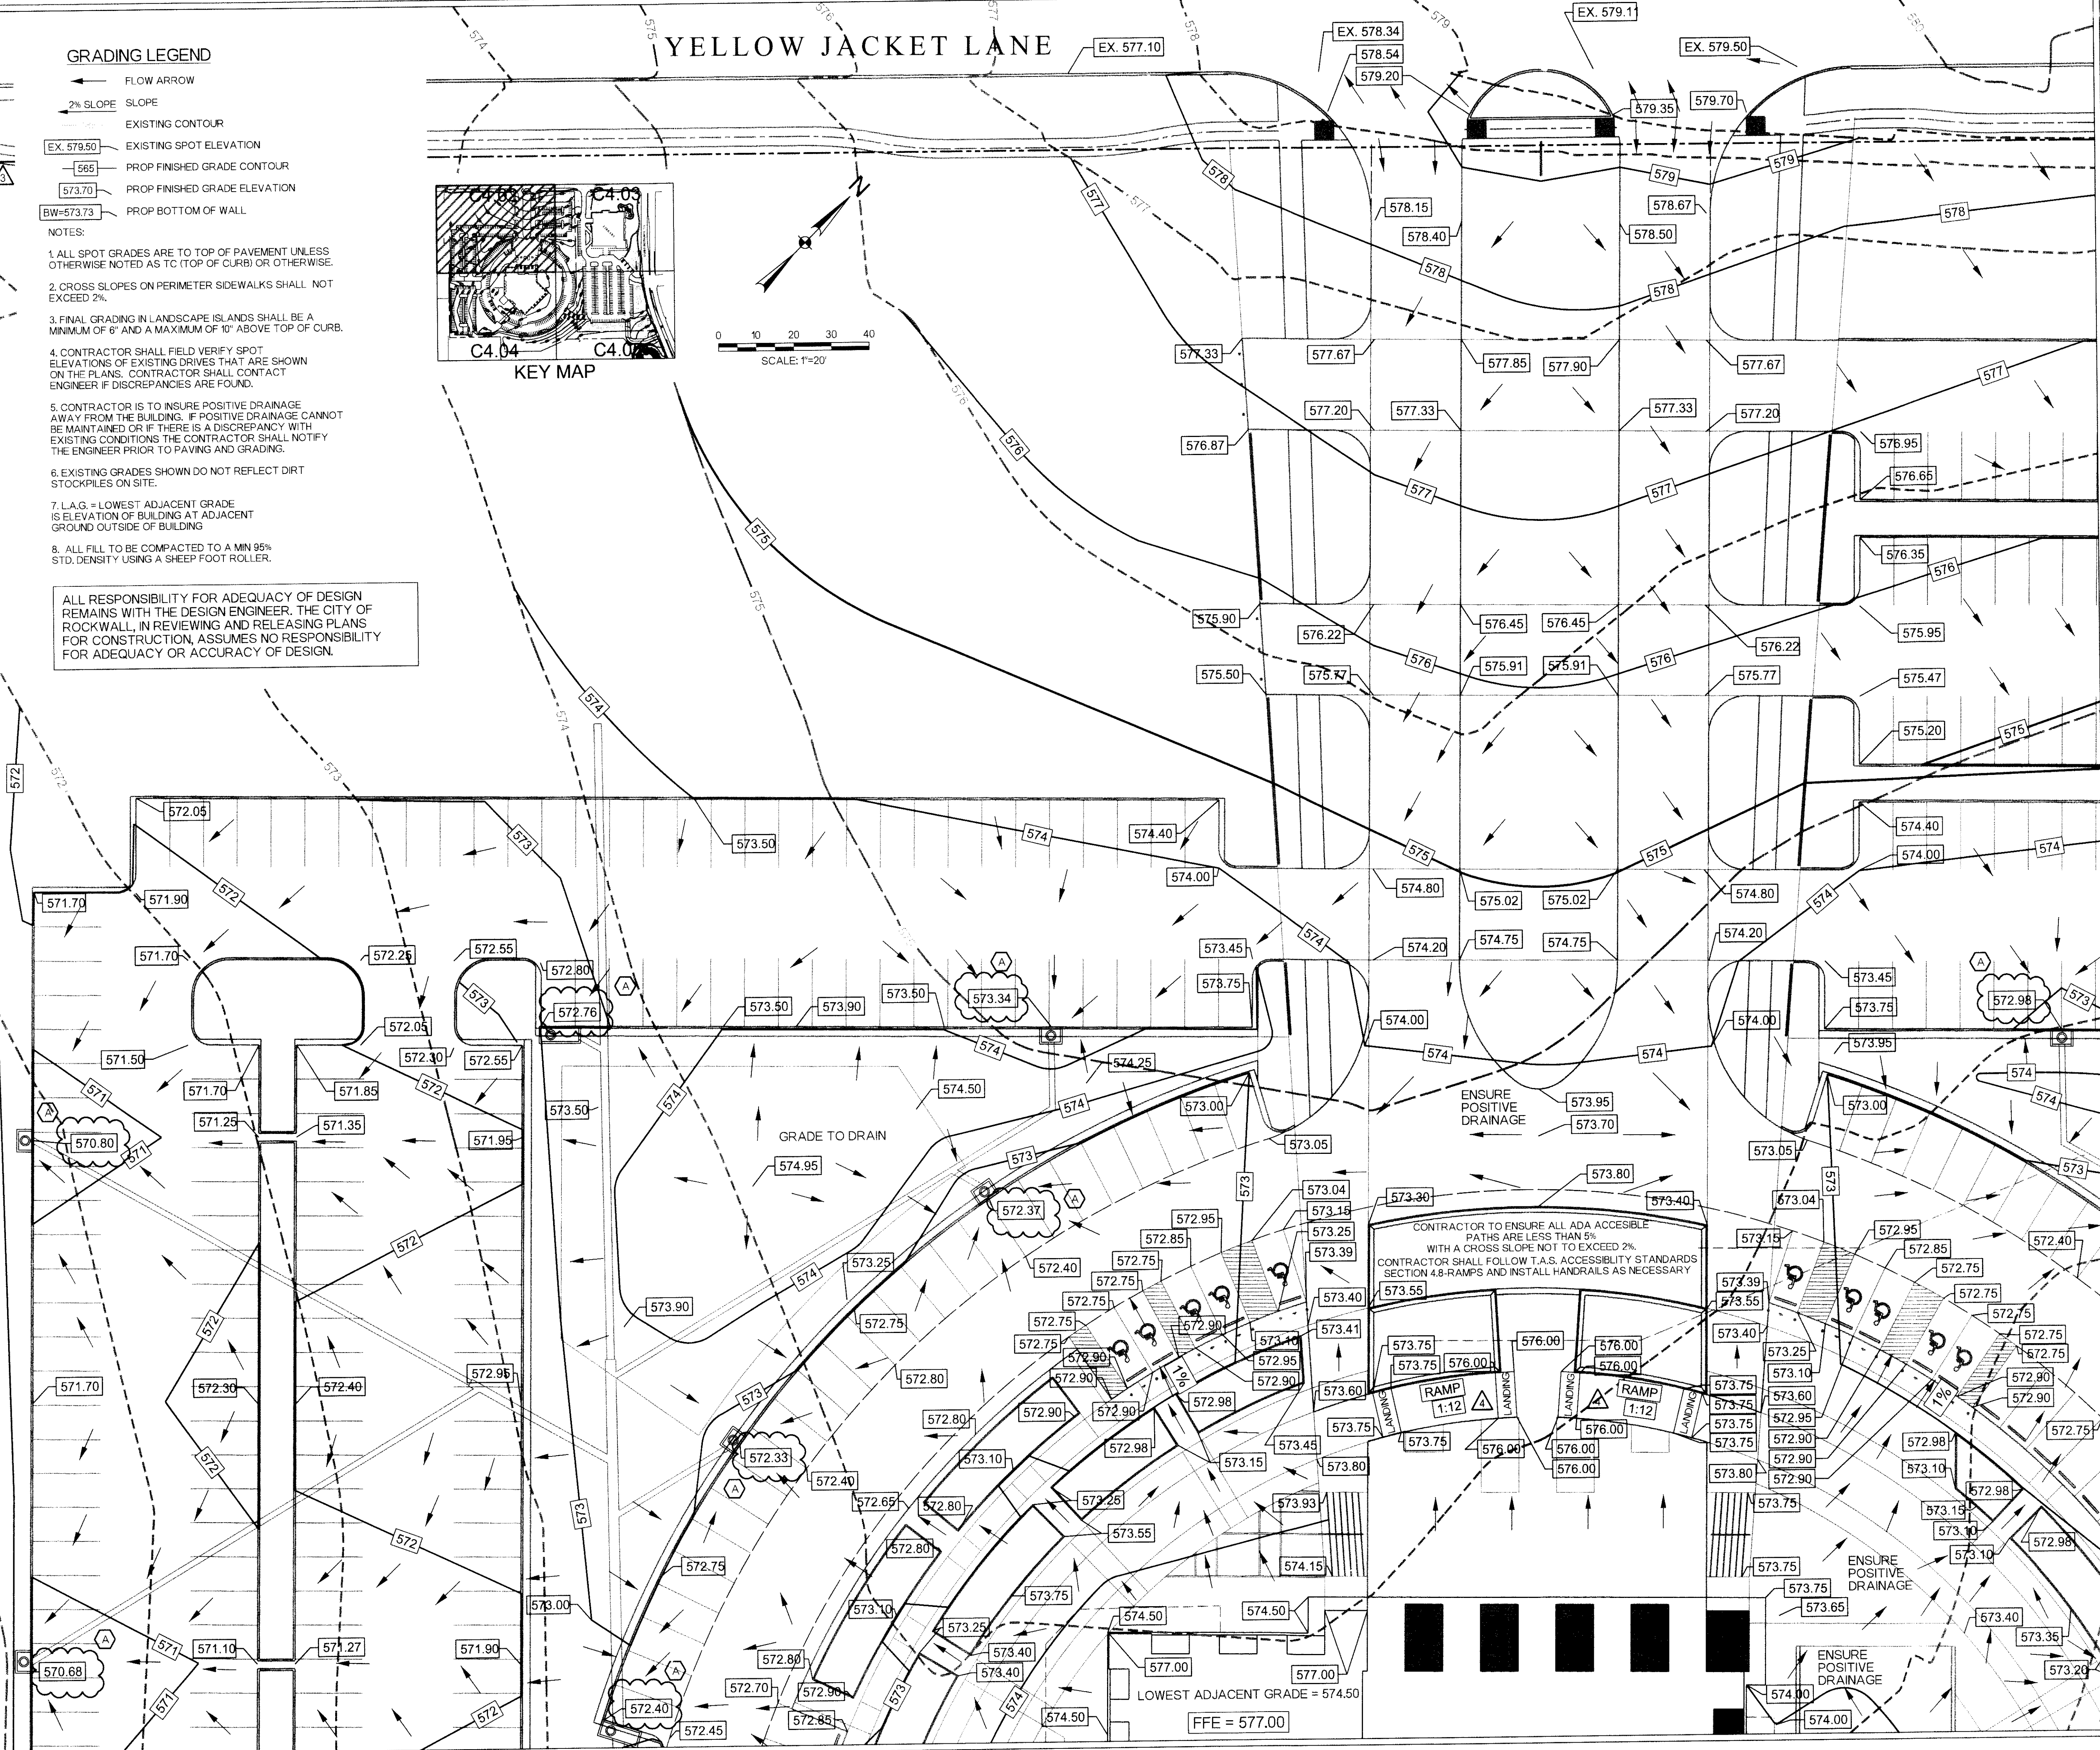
GRADING LEGEND
FLOW ARROW
2% SLOPE SLOPE
EXISTING CONTOUR
EX. 579.50 EXISTING SPOT ELEVATION
565 PROP FINISHED GRADE CONTOUR
573.70 PROP FINISHED GRADE ELEVATION
BW=573.73 PROP BOTTOM OF WALL
NOTES:
1. ALL SPOT GRADES ARE TO TOP OF PAVEMENT UNLESS OTHERWISE NOTED AS TC (TOP OF CURB) OR OTHERWISE.
2. CROSS SLOPES ON PERIMETER SIDEWALKS SHALL NOT EXCEED 2%.
3. FINAL GRADING IN LANDSCAPE ISLANDS SHALL BE A MINIMUM OF 6" AND A MAXIMUM OF 10" ABOVE TOP OF CURB.
4. CONTRACTOR SHALL FIELD VERIFY SPOT ELEVATIONS OF EXISTING DRIVES THAT ARE SHOWN ON THE PLANS. CONTRACTOR SHALL CONTACT ENGINEER IF DISCREPANCIES ARE FOUND.
5. CONTRACTOR IS TO INSURE POSITIVE DRAINAGE AWAY FROM THE BUILDING. IF POSITIVE DRAINAGE CANNOT BE MAINTAINED OR IF THERE IS A DISCREPANCY WITH EXISTING CONDITIONS THE CONTRACTOR SHALL NOTIFY THE ENGINEER PRIOR TO PAVING AND GRADING.
6. EXISTING GRADES SHOWN DO NOT REFLECT DIRT STOCKPILES ON SITE.
7. L.A.G. = LOWEST ADJACENT GRADE IS ELEVATION OF BUILDING AT ADJACENT GROUND OUTSIDE OF BUILDING
8. ALL FILL TO BE COMPACTED TO A MIN 95% STD. DENSITY USING A SHEEP FOOT ROLLER.

ALL RESPONSIBILITY FOR ADEQUACY OF DESIGN REMAINS WITH THE DESIGN ENGINEER. THE CITY OF ROCKWALL, IN REVIEWING AND RELEASING PLANS FOR CONSTRUCTION, ASSUMES NO RESPONSIBILITY FOR ADEQUACY OR ACCURACY OF DESIGN.

C4.02 C4.03 C4.04 C4.05
KEY MAP
N
0 10 20 30 40
SCALE: 1"=20'

YELLOW JACKET LANE
EX. 577.10 EX. 578.34 578.54 579.20 EX. 579.11 579.35 EX. 579.50 579.70
578.15 578.40 578.67 578.50
577.33 577.67 577.85 577.90 577.67
577.20 577.33 577.33 577.20
576.87 576.95 576.65 576.35
575.90 576.22 576.45 576.45 576.22 575.95
575.50 575.77 575.91 575.91 575.77 575.47 575.20
574.40 574.00 574.80 575.02 575.02 574.80 574.40 574.00
573.45 574.20 574.75 574.75 574.20 573.45
573.75 574.00 574.00 573.75 573.95
572.05 573.50 571.70 571.90 572.25 572.55 572.80 572.76 573.50 573.90 573.50 573.34 572.98
571.70 571.50 572.05 572.30 572.55 571.70 571.85 571.25 571.35 570.80 571.95 573.50 574.50 574.25 573.00 573.05 573.95 573.70 573.05 573.00
GRADE TO DRAIN
ENSURE POSITIVE DRAINAGE
574.95 572.37 573.04 573.15 573.25 573.39 573.30 573.80 573.40 573.04 573.15
CONTRACTOR TO ENSURE ALL ADA ACCESIBLE PATHS ARE LESS THAN 5% WITH A CROSS SLOPE NOT TO EXCEED 2%. CONTRACTOR SHALL FOLLOW T.A.S. ACCESSIBILITY STANDARDS SECTION 4.8-RAMPS AND INSTALL HANDRAILS AS NECESSARY
573.90 573.25 572.75 572.40 572.95 572.85 572.75 572.75 572.75 572.75 572.75 572.90 572.90 573.40 573.55 573.41 573.10 572.95 572.90
573.75 573.75 576.00 576.00 576.00
RAMP 1:12 RAMP 1:12 LANDING LANDING LANDING LANDING
573.60 573.75 573.75 576.00 576.00 576.00 576.00
573.39 573.55 573.40 573.25 573.10 573.60 573.75 573.75 573.75 573.75 572.95 572.90 572.90 572.90 573.80 573.75
572.95 572.85 572.75 572.75 572.75 572.75 572.75 572.90 572.90 572.75 572.40 1%
571.70 572.30 572.40 572.95 572.80 572.80 572.90 572.90 572.98 572.98 573.45 573.15 573.80
572.33 572.40 573.10 572.65 572.80 573.25 573.93 573.55 572.80 574.15
572.98 573.10 573.15 573.10 573.10 572.98 573.40 573.35 573.20 573.75 573.75 573.65
ENSURE POSITIVE DRAINAGE
572.75 573.00 573.10 573.75 573.25 573.40 573.40 574.50 574.50
570.68 571.10 571.27 571.90 572.80 572.70 572.90 572.85 572.40 572.45 574.50 577.00 577.00
LOWEST ADJACENT GRADE = 574.50
FFE = 577.00
ENSURE POSITIVE DRAINAGE
574.00 574.00
578 577 576 575 574 573 572 571 579 1% A 4